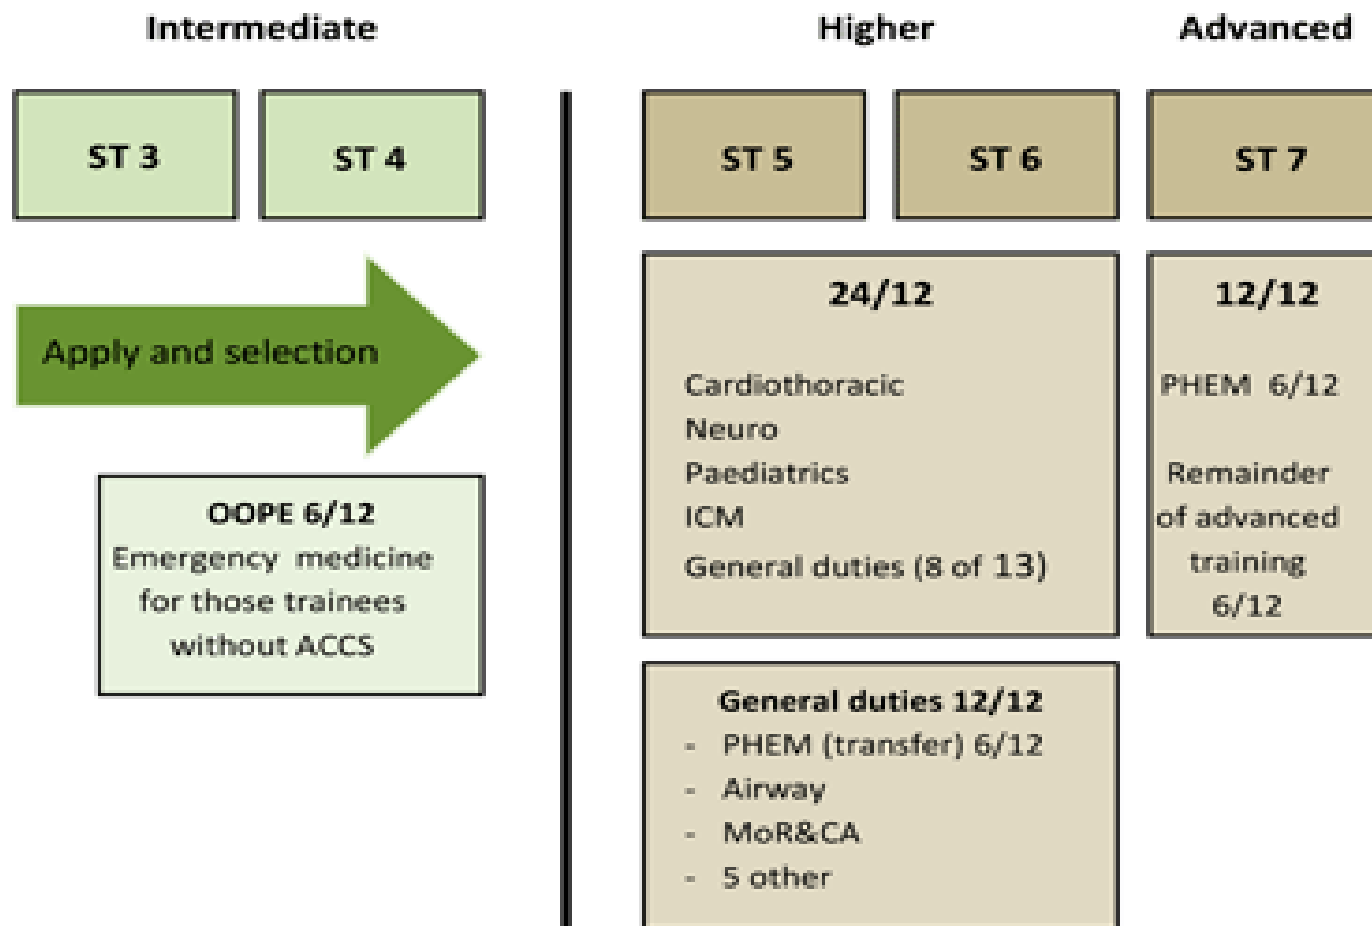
Intermediate

ST 3

ST 4

Apply and selection

OOPE 6/12
Emergency medicine for those trainees without ACCS

Higher

ST 5

ST 6

24/12

Cardiothoracic
Neuro
Paediatrics
ICM
General duties (8 of 13)

General duties 12/12
- PHEM (transfer) 6/12
- Airway
- MoR&CA
- 5 other

Advanced

ST 7

12/12

PHEM 6/12

Remainder of advanced training 6/12